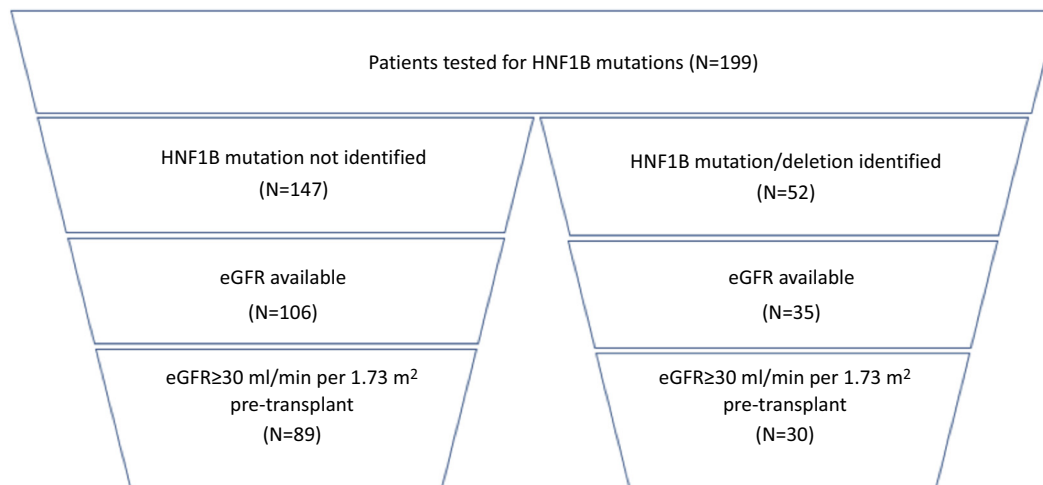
Patients tested for HNF1B mutations (N=199)

HNF1B mutation not identified
(N=147)

eGFR available
(N=106)

eGFR≥30 ml/min per 1.73 m$^2$
pre-transplant
(N=89)

HNF1B mutation/deletion identified
(N=52)

eGFR available
(N=35)

eGFR≥30 ml/min per 1.73 m$^2$
pre-transplant
(N=30)